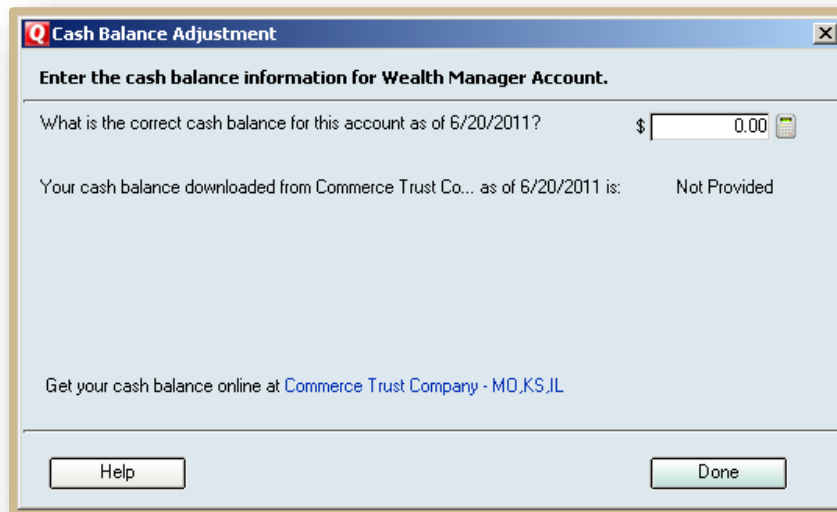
Q Cash Balance Adjustment

Enter the cash balance information for Wealth Manager Account.

What is the correct cash balance for this account as of 6/20/2011? $ 0.00

Your cash balance downloaded from Commerce Trust Co... as of 6/20/2011 is: Not Provided

Get your cash balance online at Commerce Trust Company - MO,KS,IL

Help

Done